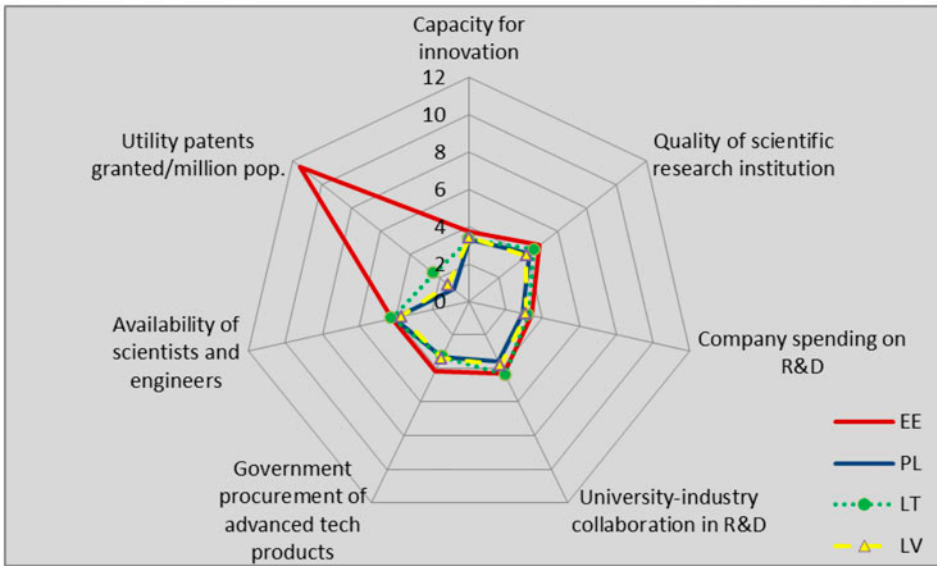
Capacity for innovation

12
10
8
6
4
2
0

Quality of scientific research institution

Company spending on R&D

University-industry collaboration in R&D

Government procurement of advanced tech products

Availability of scientists and engineers

Utility patents granted/million pop.

EE
PL
LT
LV